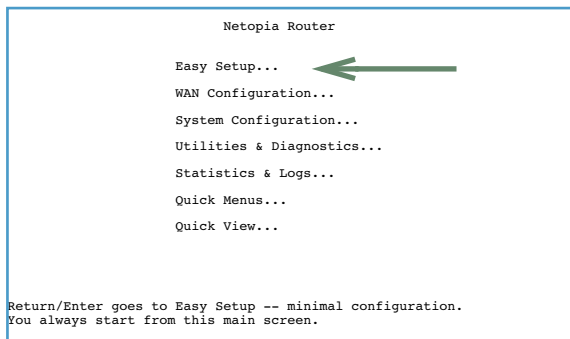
Netopia Router

Easy Setup...

WAN Configuration...

System Configuration...

Utilities & Diagnostics...

Statistics & Logs...

Quick Menus...

Quick View...

Return/Enter goes to Easy Setup -- minimal configuration.
You always start from this main screen.